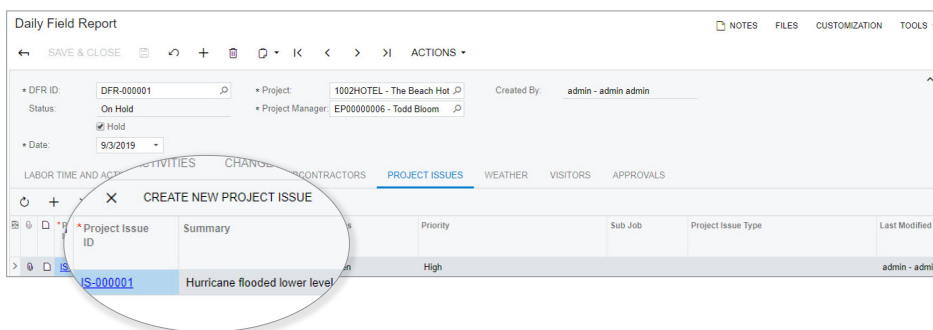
Daily Field Report

NOTES FILES CUSTOMIZATION TOOLS

SAVE & CLOSE ACTIONS ▾

* DFR ID: DFR-000001
Status: On Hold
Hold
* Date: 9/3/2019

* Project: 1002HOTEL - The Beach Hot
* Project Manager: EP00000006 - Todd Bloom

Created By: admin - admin admin

LABOR TIME AND ACTIVITIES CHANGE SUBCONTRACTORS PROJECT ISSUES WEATHER VISITORS APPROVALS

CREATE NEW PROJECT ISSUE

| * Project Issue ID | Summary | s | Priority | Sub Job | Project Issue Type | Last Modified |
|---|---|---|---|---|---|---|
| IS-000001 | Hurricane flooded lower level | n | High | | | admin - admi |